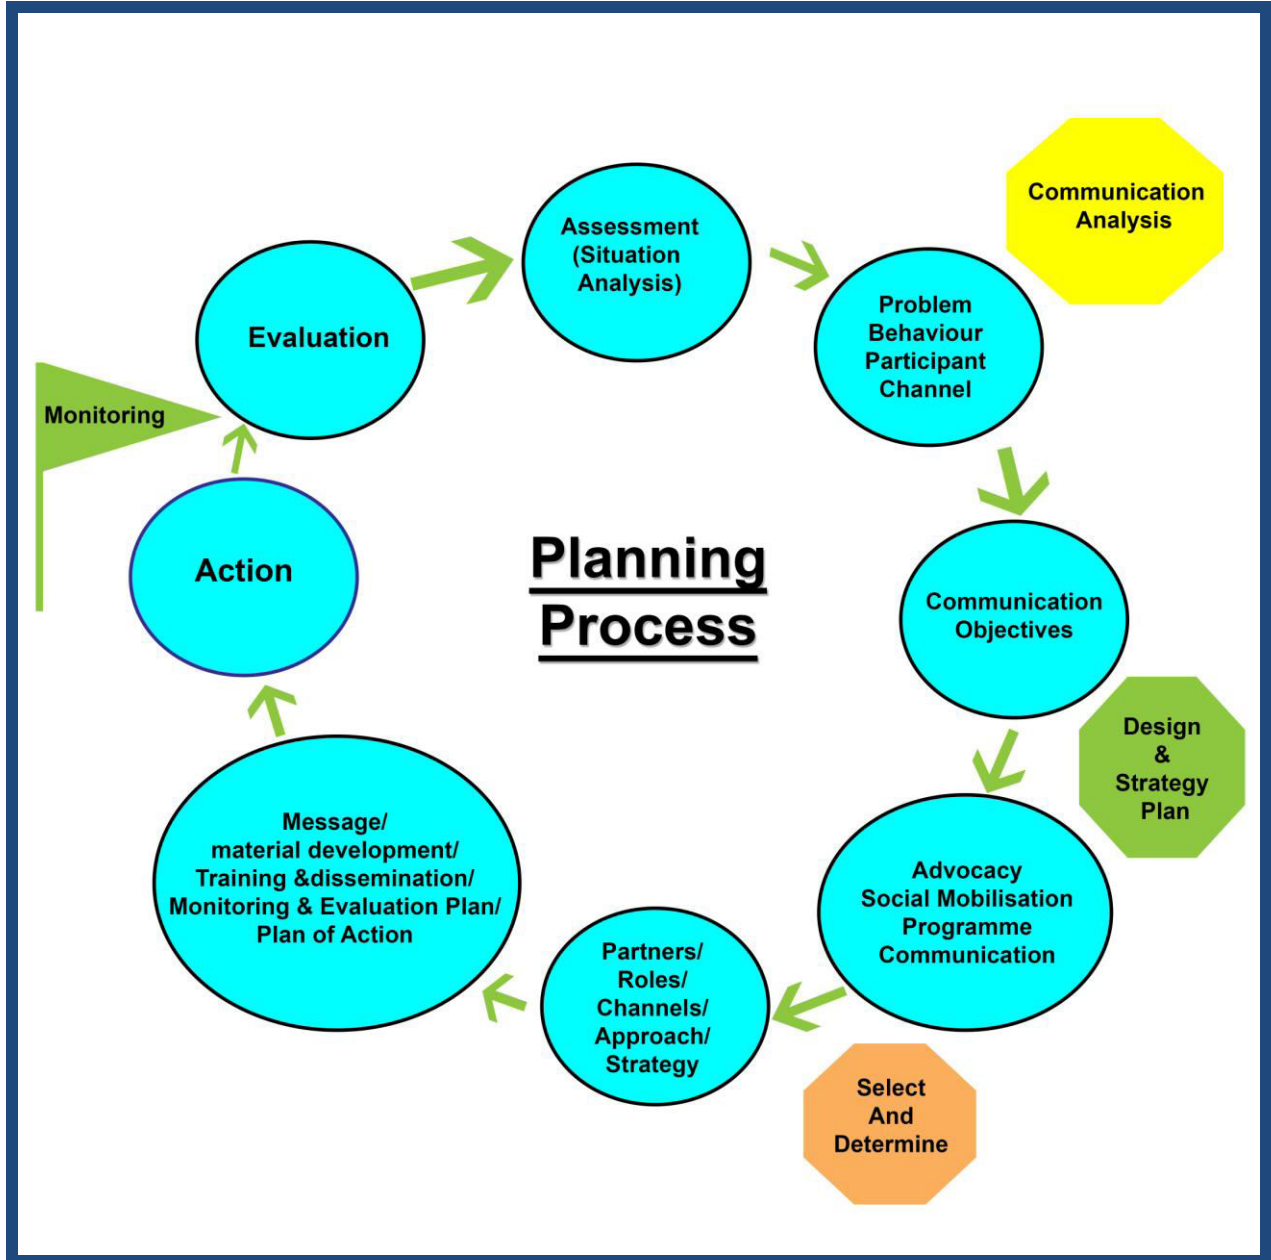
Planning Process

Assessment (Situation Analysis)

Communication Analysis

Problem
Behaviour
Participant
Channel

Communication Objectives

Design & Strategy Plan

Advocacy
Social Mobilisation
Programme Communication

Select And Determine

Partners/ Roles/ Channels/ Approach/ Strategy

Message/ material development/ Training &dissemination/ Monitoring & Evaluation Plan/ Plan of Action

Action

Monitoring

Evaluation